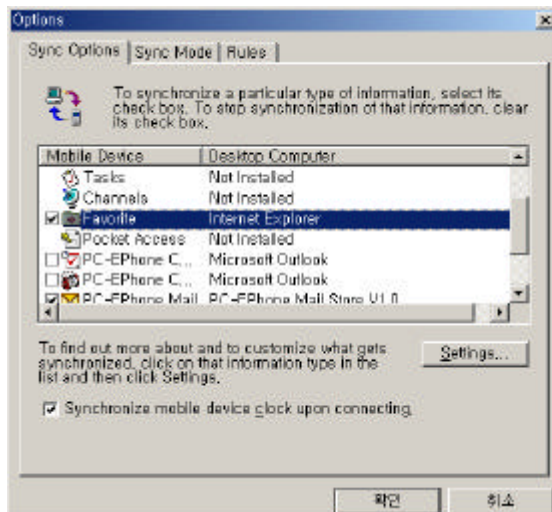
Options

Sync Options | Sync Mode | Rules

To synchronize a particular type of information, select its check box. To stop synchronization of that information, clear its check box.

| Mobile Device | Desktop Computer |
|---|---|
| Tasks | Not Installed |
| Channels | Not Installed |
| Favorite | Internet Explorer |
| Pocket Access | Not Installed |
| PC-EPhone C... | Microsoft Outlook |
| PC-EPhone C... | Microsoft Outlook |
| PC-EPhone Mail | PC-EPhone Mail Store V1.0 |

To find out more about and to customize what gets synchronized, click on that information type in the list and then click Settings.

Settings...

Synchronize mobile device clock upon connecting

확인 취소